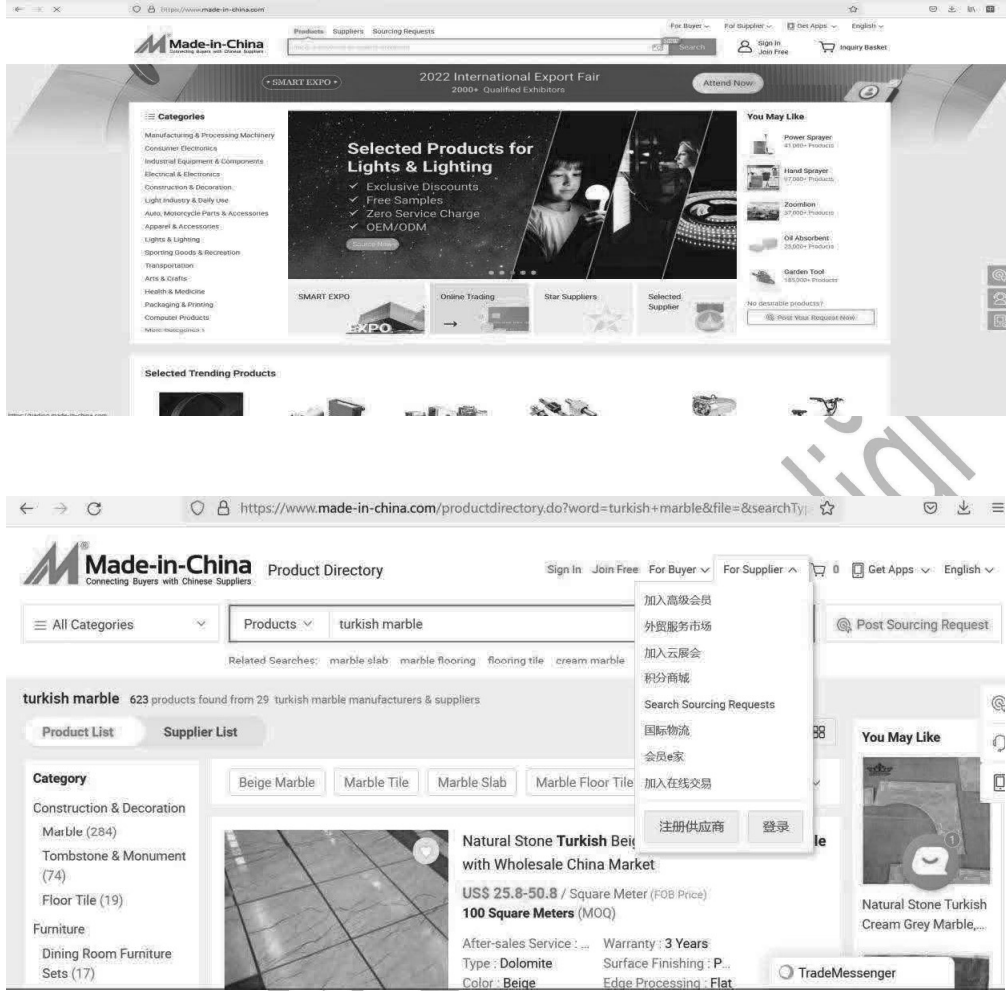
https://www.made-in-china.com

Made-in-China
Connecting Buyers with Chinese Suppliers

Products Suppliers Sourcing Requests

Search

For Buyer For Supplier Get Apps English

Sign In Join Free

Inquiry Basket

SMART EXPO

2022 International Export Fair
2000+ Qualified Exhibitors

Attend Now

Categories
Manufacturing & Processing Machinery
Consumer Electronics
Industrial Equipment & Components
Electrical & Electronics
Construction & Decoration
Light Industry & Daily Use
Auto, Motorcycle Parts & Accessories
Apparel & Accessories
Lights & Lighting
Sporting Goods & Recreation
Transportation
Arts & Crafts
Health & Medicine
Packaging & Printing
Computer Products
More Categories

Selected Products for Lights & Lighting
✓ Exclusive Discounts
✓ Free Samples
✓ Zero Service Charge
✓ OEM/ODM

Source Now

SMART EXPO
Online Trading
Star Suppliers
Selected Supplier

You May Like
Power Sprayer
41,000+ Products
Hand Sprayer
97,000+ Products
Zoomlion
37,000+ Products
Oil Absorbent
25,000+ Products
Garden Tool
185,000+ Products

No desirable products?
Post Your Request Now

Selected Trending Products

https://www.made-in-china.com/productdirectory.do?word=turkish+marble&file=&searchTy

Made-in-China
Connecting Buyers with Chinese Suppliers
Product Directory

Sign In Join Free For Buyer For Supplier 0 Get Apps English

加入高级会员
外贸服务市场
加入云展会
积分商城
Search Sourcing Requests
国际物流
会员e家
加入在线交易
注册供应商 登录

All Categories
Products turkish marble
Post Sourcing Request

Related Searches: marble slab marble flooring flooring tile cream marble

turkish marble 623 products found from 29 turkish marble manufacturers & suppliers

Product List Supplier List

Category
Construction & Decoration
Marble (284)
Tombstone & Monument (74)
Floor Tile (19)
Furniture
Dining Room Furniture Sets (17)

Beige Marble Marble Tile Marble Slab Marble Floor Tile

Natural Stone Turkish Beig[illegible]le with Wholesale China Market
US$ 25.8-50.8 / Square Meter (FOB Price)
100 Square Meters (MOQ)
After-sales Service : ... Warranty : 3 Years
Type : Dolomite Surface Finishing : P...
Color : Beige Edge Processing : Flat

You May Like
Natural Stone Turkish Cream Grey Marble,...

TradeMessenger